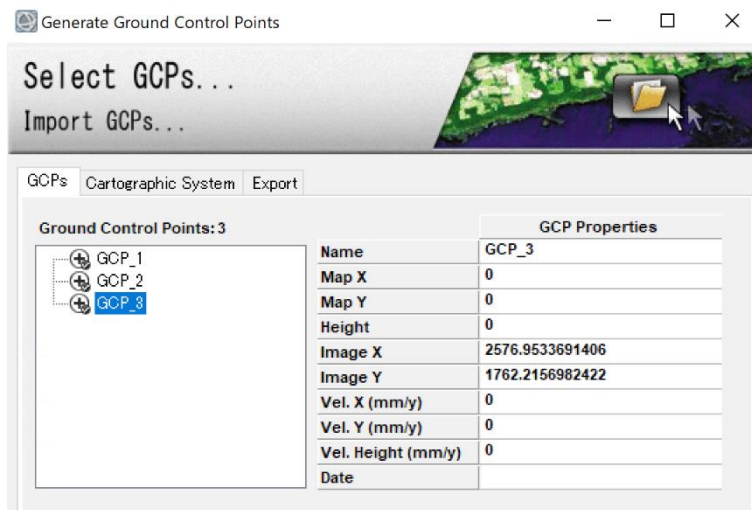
Generate Ground Control Points

Select GCPs...
Import GCPs...

GCPs | Cartographic System | Export

Ground Control Points: 3

GCP_1
GCP_2
GCP_3

| | GCP Properties |
|---|---|
| Name | GCP_3 |
| Map X | 0 |
| Map Y | 0 |
| Height | 0 |
| Image X | 2576.9533691406 |
| Image Y | 1762.2156982422 |
| Vel. X (mm/y) | 0 |
| Vel. Y (mm/y) | 0 |
| Vel. Height (mm/y) | 0 |
| Date | |